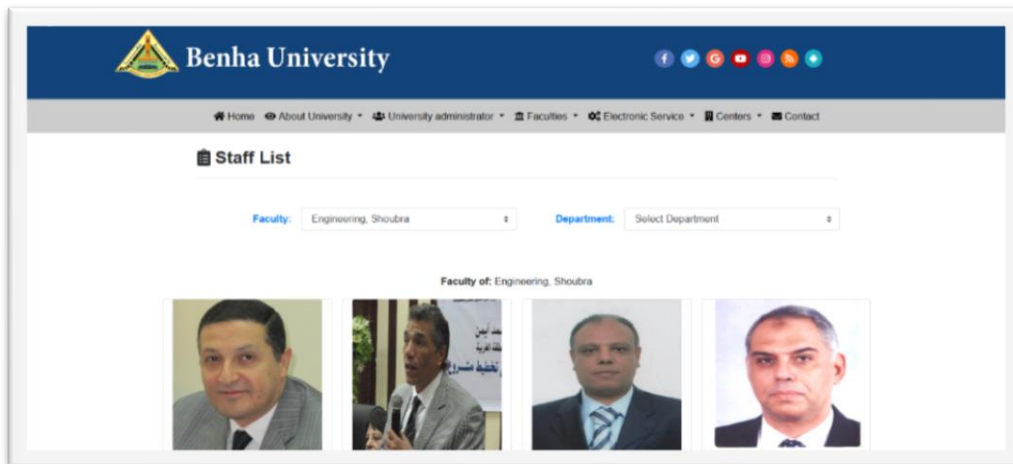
Benha University

Home About University University administrator Faculties Electronic Service Centers Contact

Staff List

Faculty: Engineering, Shoubra

Department: Select Department

Faculty of: Engineering, Shoubra